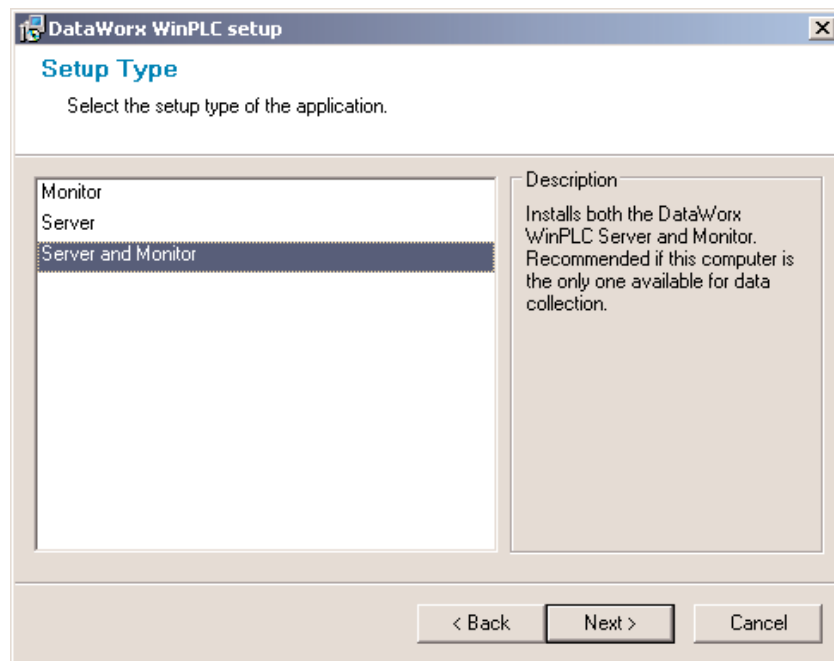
DataWorx WinPLC setup

Setup Type

Select the setup type of the application.

Monitor
Server
Server and Monitor

Description

Installs both the DataWorx WinPLC Server and Monitor. Recommended if this computer is the only one available for data collection.

< Back
Next >
Cancel